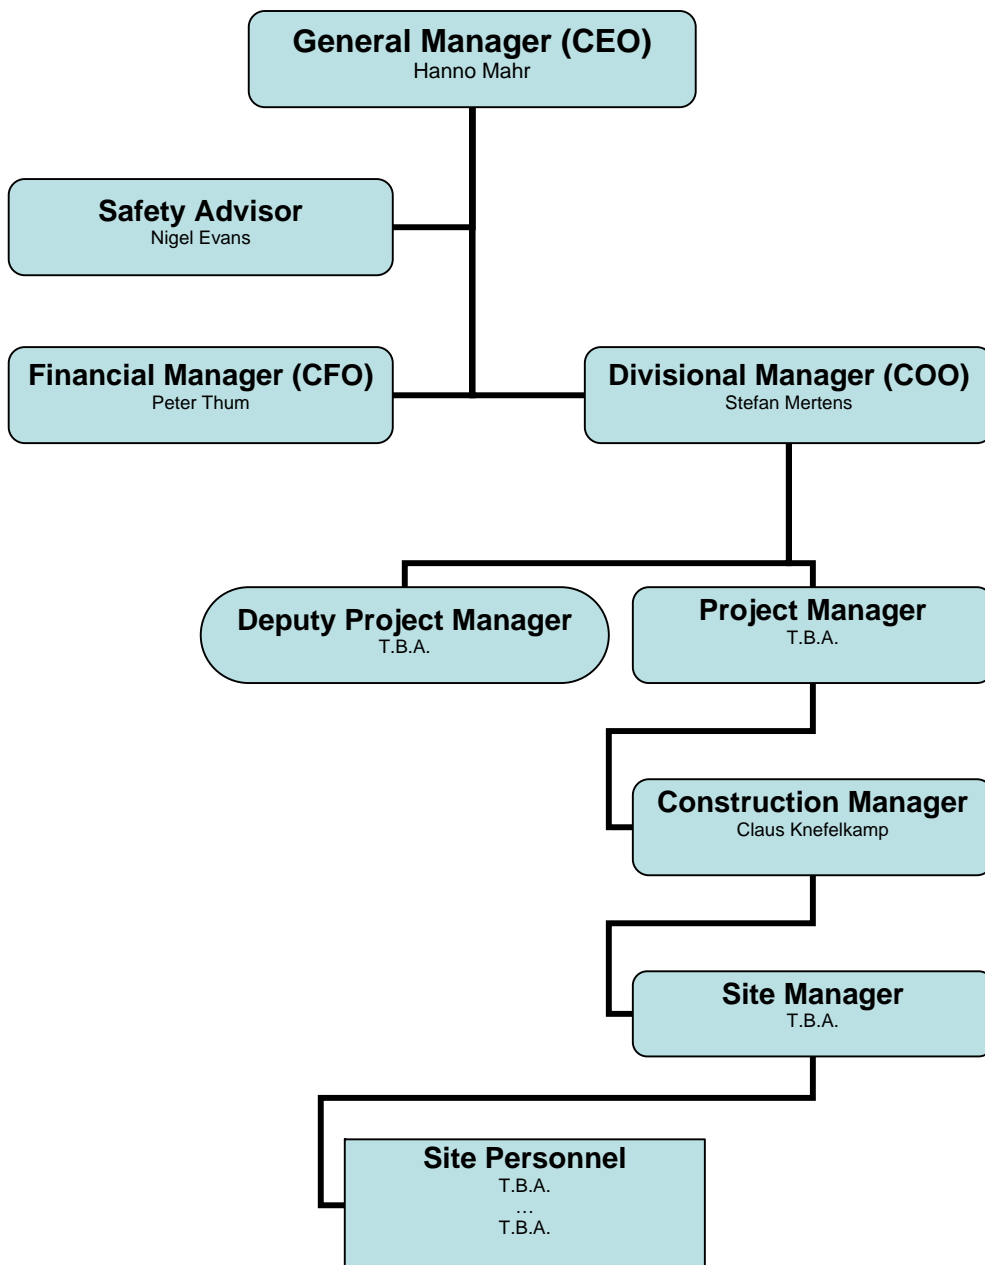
General Manager (CEO)
Hanno Mahr

Safety Advisor
Nigel Evans

Financial Manager (CFO)
Peter Thum

Divisional Manager (COO)
Stefan Mertens

Deputy Project Manager
T.B.A.

Project Manager
T.B.A.

Construction Manager
Claus Knefelkamp

Site Manager
T.B.A.

Site Personnel
T.B.A.
...
T.B.A.